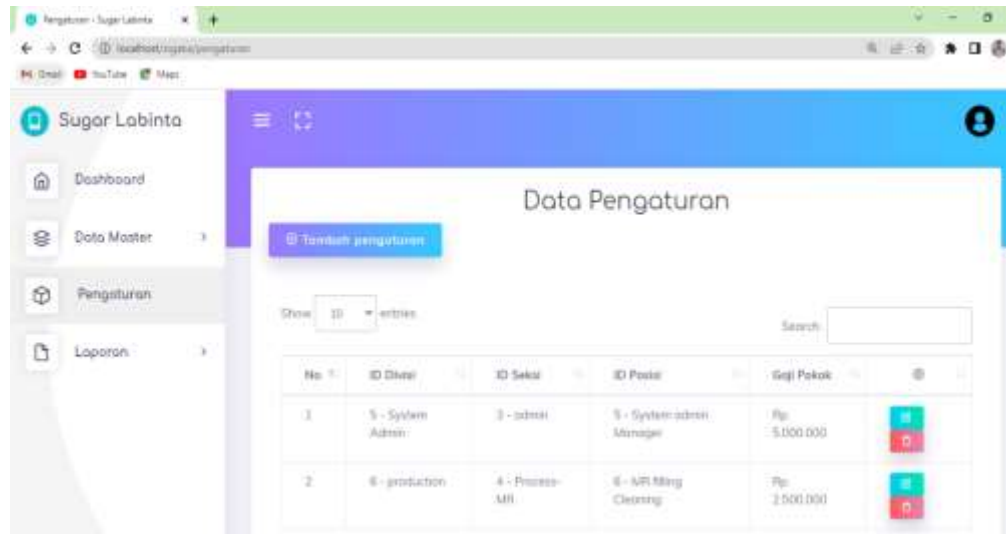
Pengaturan - Sugar Labinta

localhost/sugar/pengaturan

Gmail YouTube Maps

Sugar Labinta

Dashboard

Data Master

Pengaturan

Laporan

Data Pengaturan

Tambah pengaturan

Show 10 entries

Search

| No. | ID Divisi | ID Seksi | ID Posisi | Gaji Pokok | |
|---|---|---|---|---|---|
| 1 | 5 - System Admin | 3 - admin | 5 - System admin Manager | Rp 5.000.000 | |
| 2 | 6 - production | 4 - Process MR | 6 - MR Mling Cleaning | Rp 2.500.000 | |